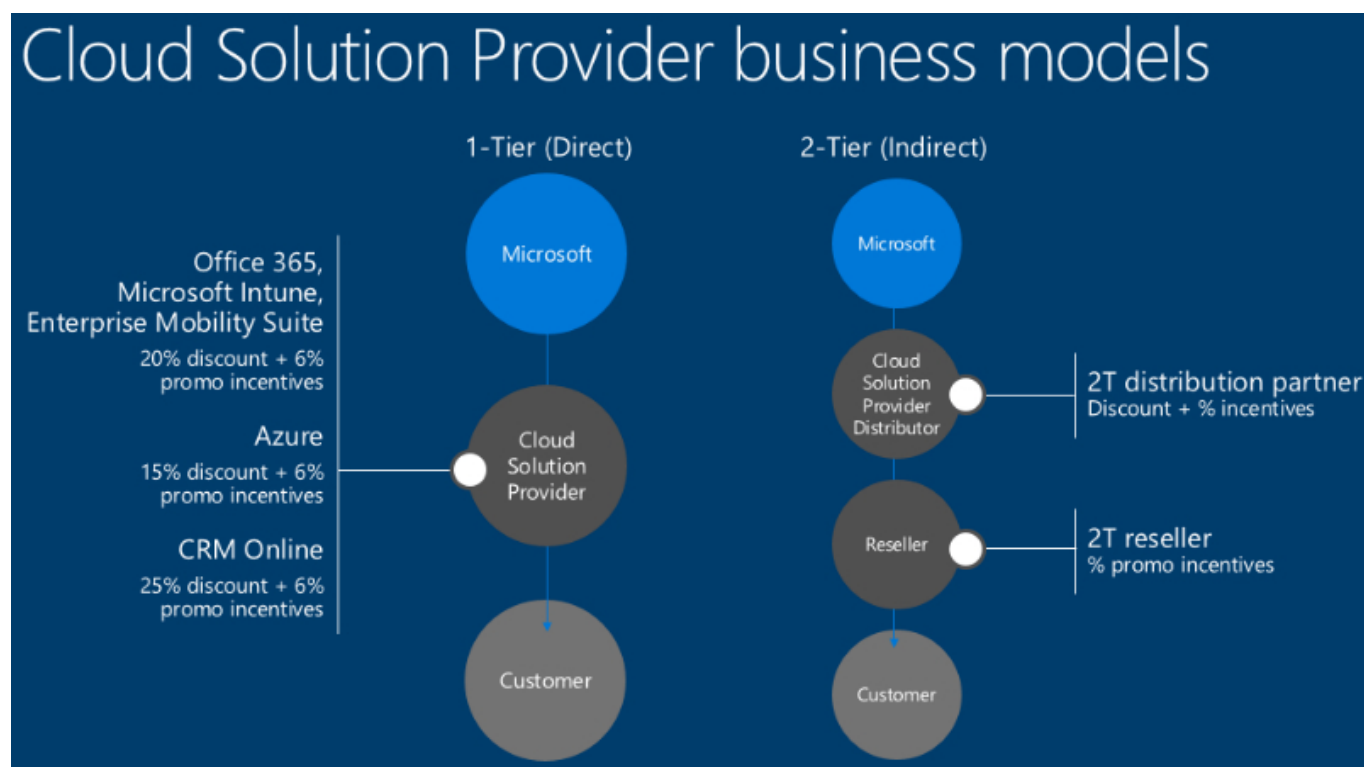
Cloud Solution Provider business models

Office 365, Microsoft Intune, Enterprise Mobility Suite
20% discount + 6% promo incentives

Azure
15% discount + 6% promo incentives

CRM Online
25% discount + 6% promo incentives

1-Tier (Direct)

Microsoft

Cloud Solution Provider

Customer

2-Tier (Indirect)

Microsoft

Cloud Solution Provider Distributor

Reseller

Customer

2T distribution partner
Discount + % incentives

2T reseller
% promo incentives